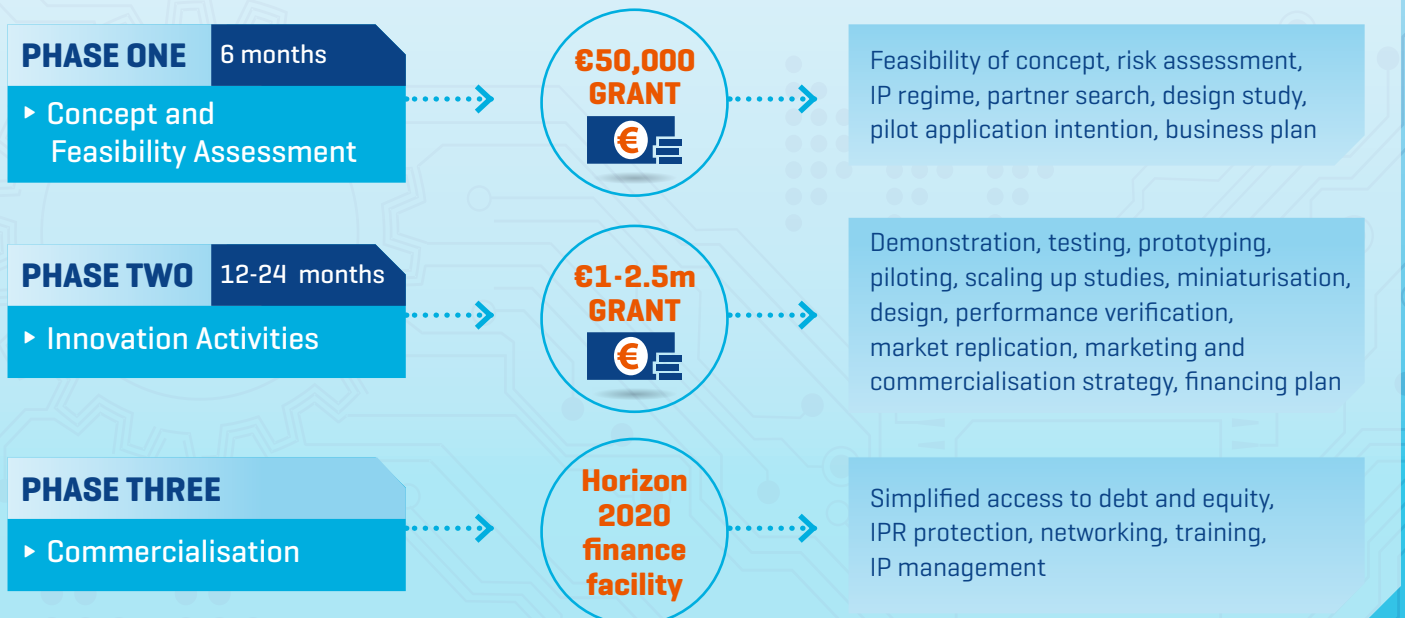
PHASE ONE 6 months

▸ Concept and Feasibility Assessment

€50,000 GRANT

€

Feasibility of concept, risk assessment, IP regime, partner search, design study, pilot application intention, business plan

PHASE TWO 12-24 months

▸ Innovation Activities

€1-2.5m GRANT

€

Demonstration, testing, prototyping, piloting, scaling up studies, miniaturisation, design, performance verification, market replication, marketing and commercialisation strategy, financing plan

PHASE THREE

▸ Commercialisation

Horizon 2020 finance facility

Simplified access to debt and equity, IPR protection, networking, training, IP management